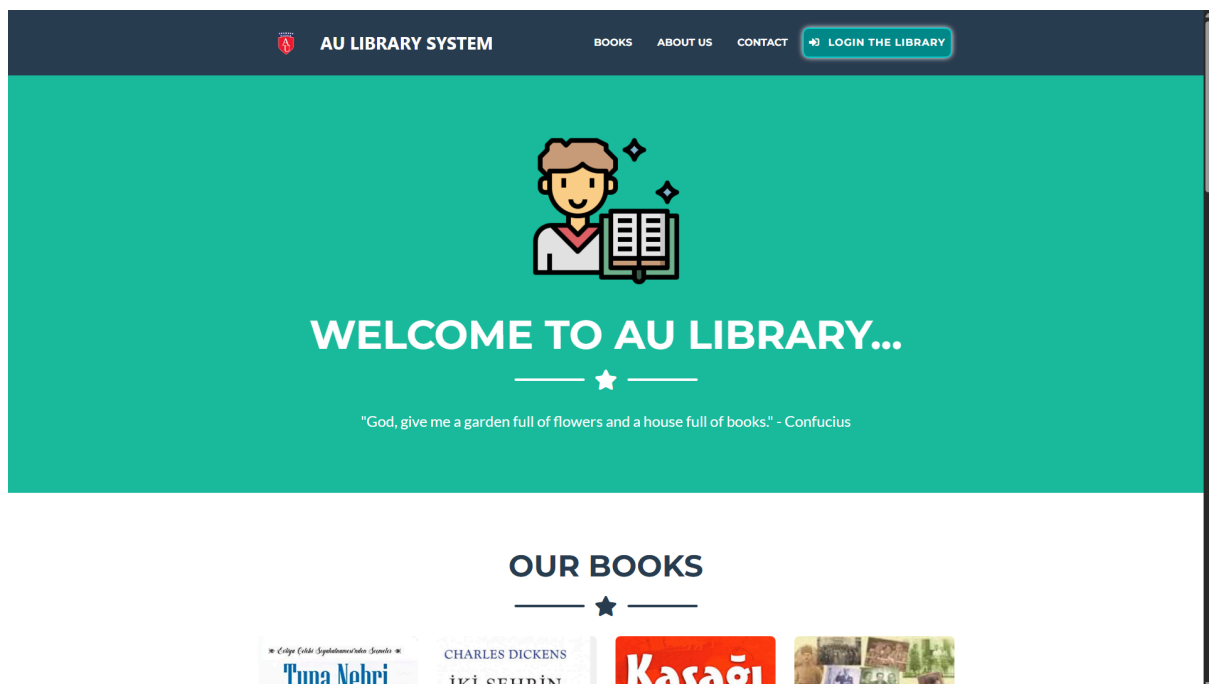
AU LIBRARY SYSTEM

BOOKS ABOUT US CONTACT LOGIN THE LIBRARY

WELCOME TO AU LIBRARY...

"God, give me a garden full of flowers and a house full of books." - Confucius

OUR BOOKS

Evliya Çelebi Seyahatnamesi'nden Seçmeler
Tuna Nehri

CHARLES DICKENS
İKİ ŞEHRİN

Kaşağı